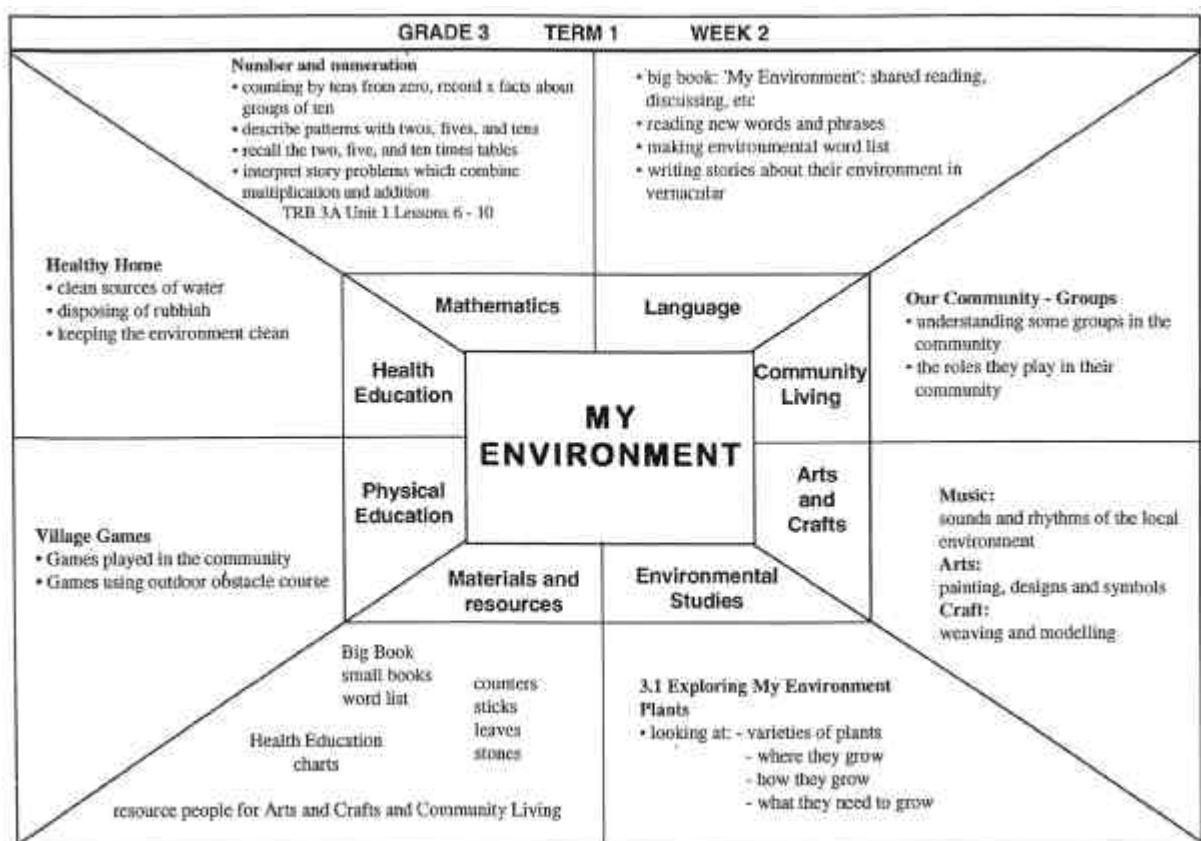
GRADE 3 TERM 1 WEEK 2

Number and numeration
• counting by tens from zero, record x facts about groups of ten
• describe patterns with twos, fives, and tens
• recall the two, five, and ten times tables
• interpret story problems which combine multiplication and addition
TRB 3A Unit 1 Lessons 6 - 10

• big book: 'My Environment': shared reading, discussing, etc
• reading new words and phrases
• making environmental word list
• writing stories about their environment in vernacular

Healthy Home
• clean sources of water
• disposing of rubbish
• keeping the environment clean

Mathematics

Language

Our Community - Groups
• understanding some groups in the community
• the roles they play in their community

Health Education

MY ENVIRONMENT

Community Living

Physical Education

Arts and Crafts

Village Games
• Games played in the community
• Games using outdoor obstacle course

Music:
sounds and rhythms of the local environment
Arts:
painting, designs and symbols
Craft:
weaving and modelling

Materials and resources

Environmental Studies

Big Book
small books
word list

counters
sticks
leaves
stones

Health Education charts

resource people for Arts and Crafts and Community Living

3.1 Exploring My Environment
Plants
• looking at: - varieties of plants
- where they grow
- how they grow
- what they need to grow